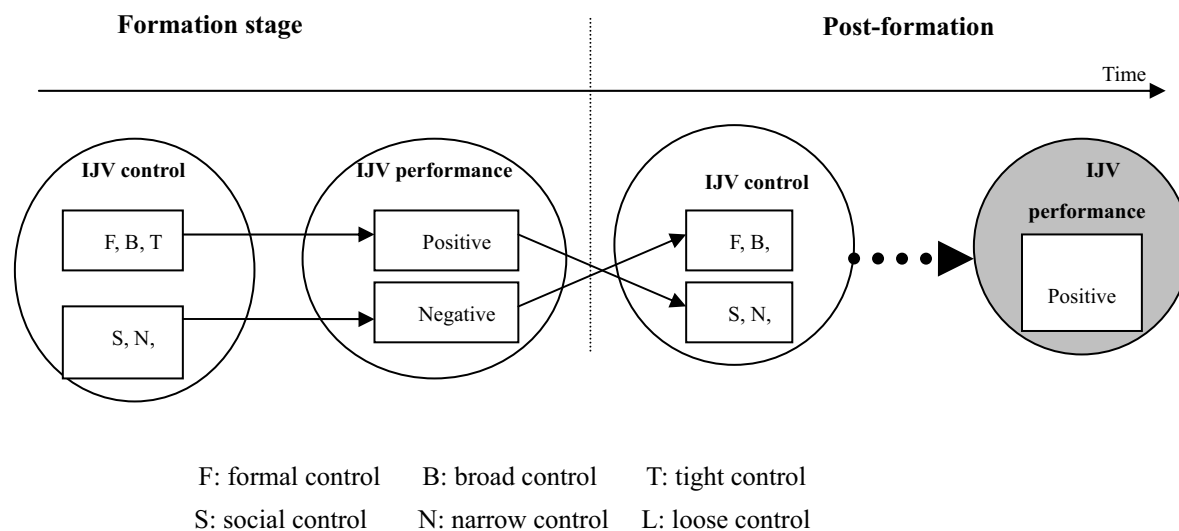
Formation stage

Post-formation

Time

IJV control

F, B, T

S, N,

IJV performance

Positive

Negative

IJV control

F, B,

S, N,

IJV performance

Positive

F: formal control B: broad control T: tight control

S: social control N: narrow control L: loose control